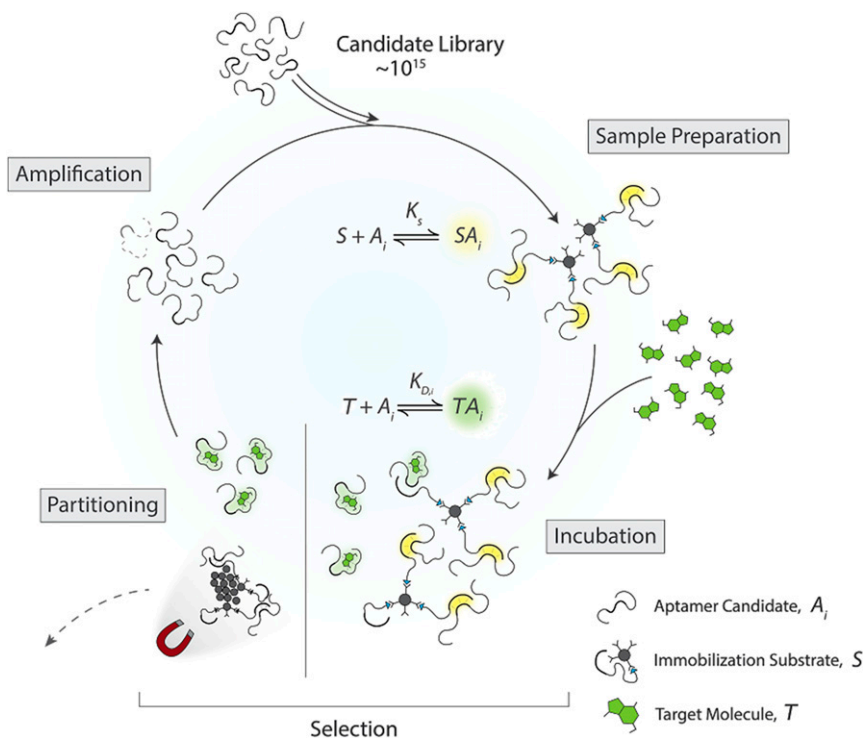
Candidate Library
~$10^{15}$

Sample Preparation

Amplification

$S + A_i \overset{K_s}{\rightleftharpoons} SA_i$

$T + A_i \overset{K_{D,i}}{\rightleftharpoons} TA_i$

Partitioning

Incubation

Aptamer Candidate, $A_i$

Immobilization Substrate, $S$

Target Molecule, $T$

Selection